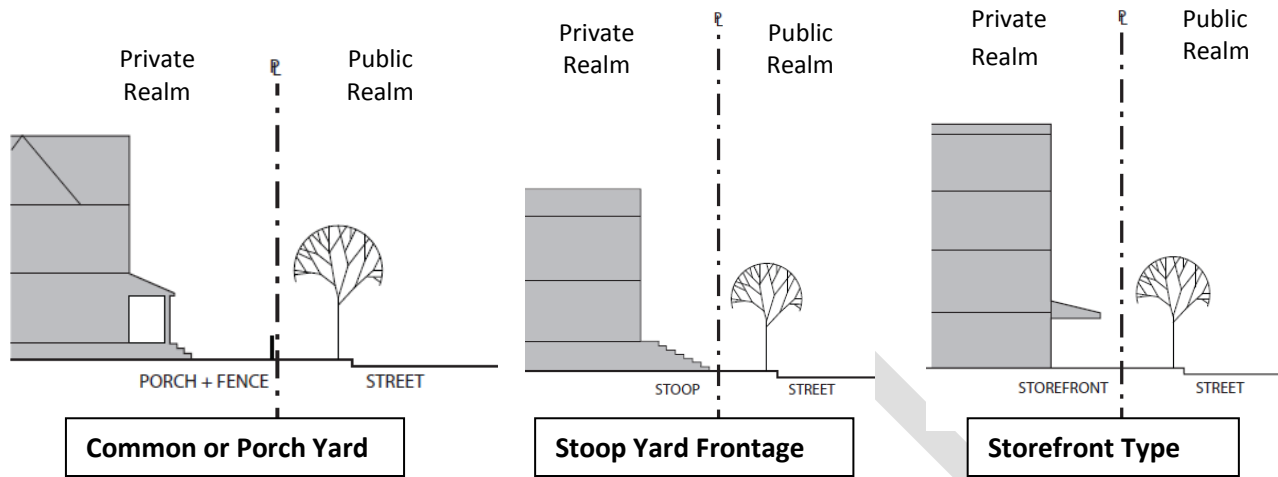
Private Realm

PL

Public Realm

PORCH + FENCE

STREET

Common or Porch Yard

Private Realm

PL

Public Realm

STOOP

STREET

Stoop Yard Frontage

Private Realm

PL

Public Realm

STOREFRONT

STREET

Storefront Type